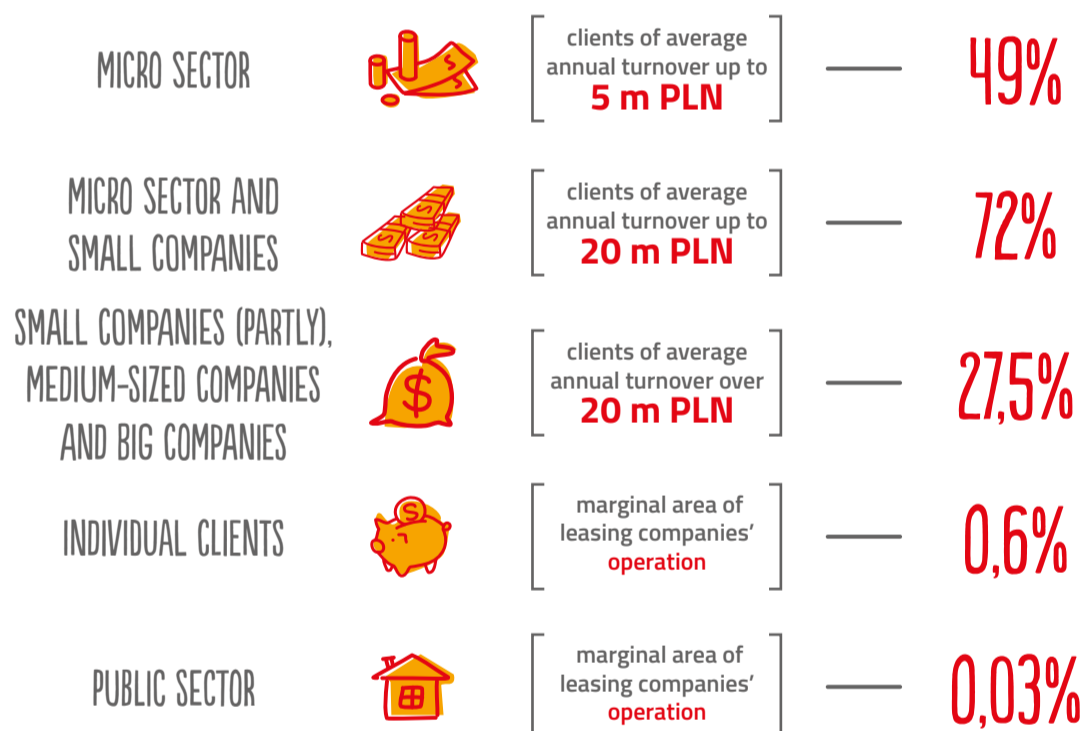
MICRO SECTOR

clients of average annual turnover up to **5 m PLN**

49%

MICRO SECTOR AND SMALL COMPANIES

clients of average annual turnover up to **20 m PLN**

72%

SMALL COMPANIES (PARTLY), MEDIUM-SIZED COMPANIES AND BIG COMPANIES

clients of average annual turnover over **20 m PLN**

27,5%

INDIVIDUAL CLIENTS

marginal area of leasing companies' operation

0,6%

PUBLIC SECTOR

marginal area of leasing companies' operation

0,03%